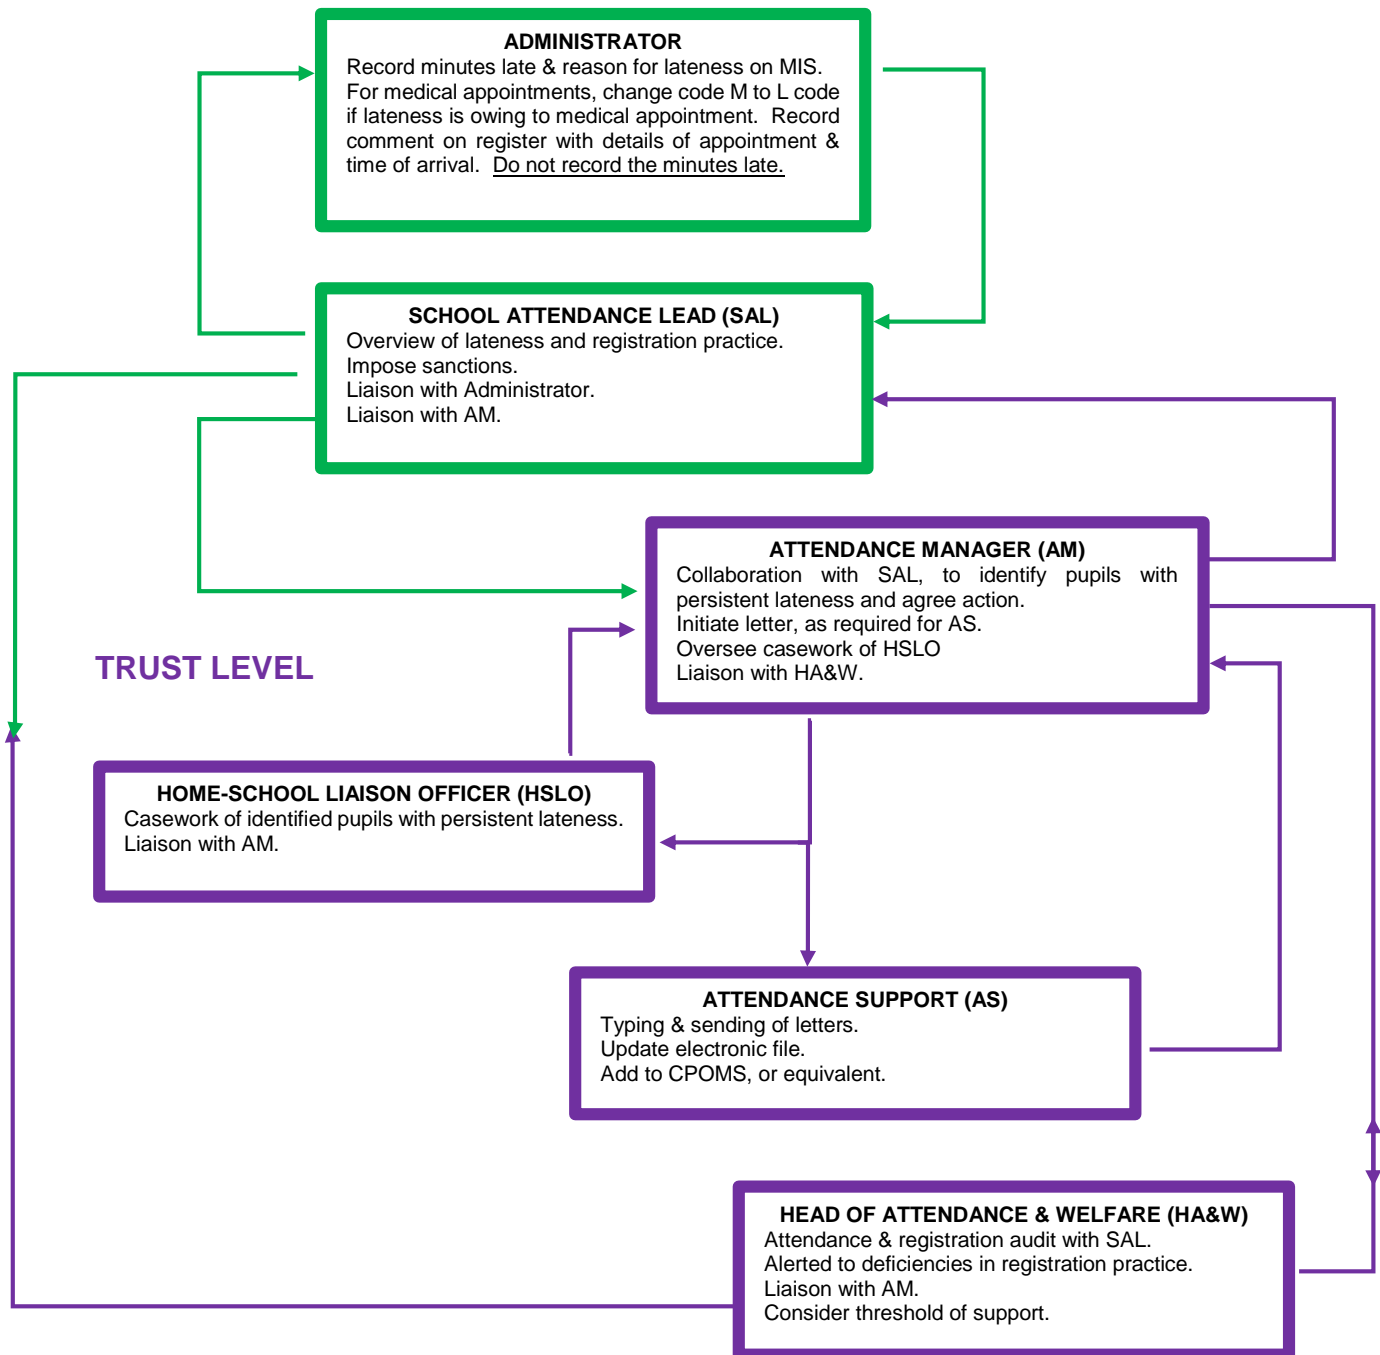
ADMINISTRATOR
Record minutes late & reason for lateness on MIS. For medical appointments, change code M to L code if lateness is owing to medical appointment. Record comment on register with details of appointment & time of arrival. Do not record the minutes late.

SCHOOL ATTENDANCE LEAD (SAL)
Overview of lateness and registration practice.
Impose sanctions.
Liaison with Administrator.
Liaison with AM.

ATTENDANCE MANAGER (AM)
Collaboration with SAL, to identify pupils with persistent lateness and agree action.
Initiate letter, as required for AS.
Oversee casework of HSLO
Liaison with HA&W.

TRUST LEVEL

HOME-SCHOOL LIAISON OFFICER (HSLO)
Casework of identified pupils with persistent lateness.
Liaison with AM.

ATTENDANCE SUPPORT (AS)
Typing & sending of letters.
Update electronic file.
Add to CPOMS, or equivalent.

HEAD OF ATTENDANCE & WELFARE (HA&W)
Attendance & registration audit with SAL.
Alerted to deficiencies in registration practice.
Liaison with AM.
Consider threshold of support.